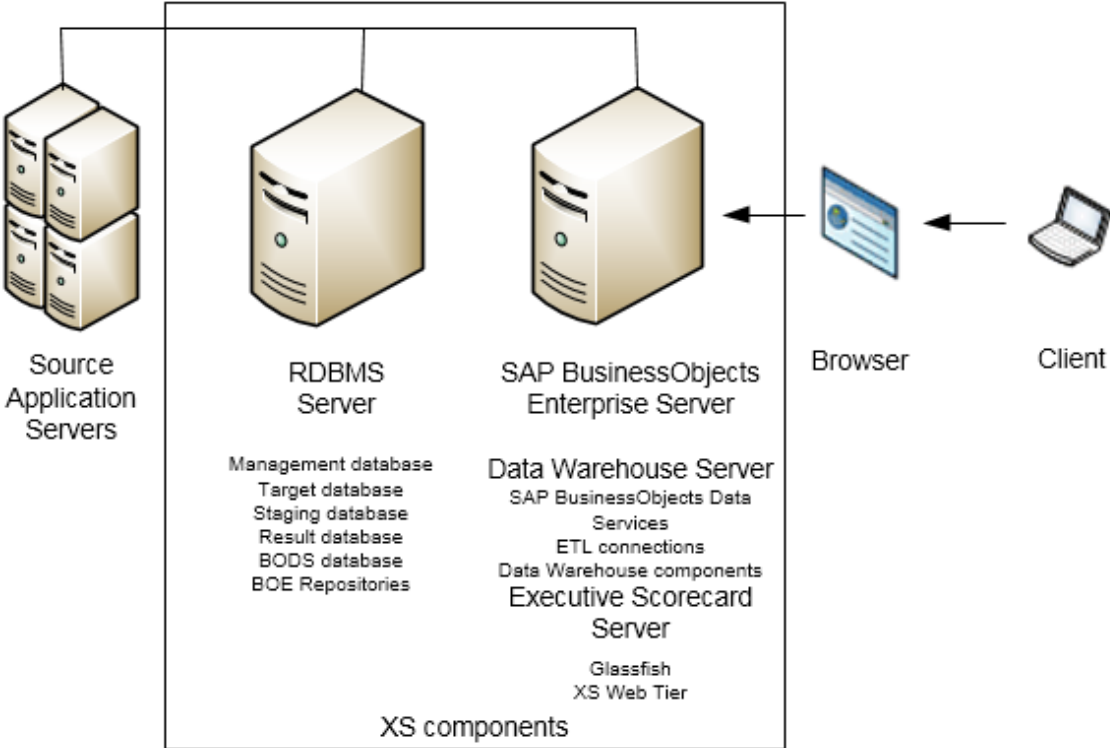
Source Application Servers

RDBMS Server

Management database
Target database
Staging database
Result database
BODS database
BOE Repositories

SAP BusinessObjects Enterprise Server

Data Warehouse Server
SAP BusinessObjects Data Services
ETL connections
Data Warehouse components

Executive Scorecard Server

Glassfish
XS Web Tier

Browser

Client

XS components